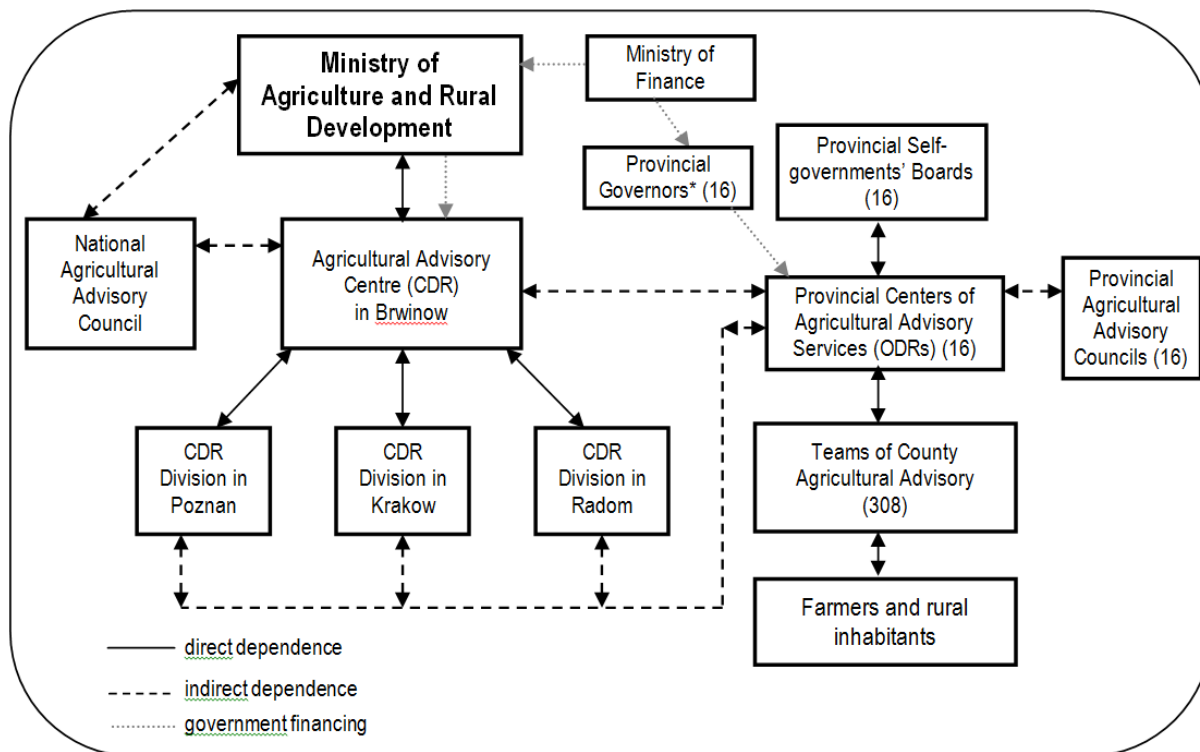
Ministry of Agriculture and Rural Development

Ministry of Finance

Provincial Governors* (16)

Provincial Self-governments' Boards (16)

National Agricultural Advisory Council

Agricultural Advisory Centre (CDR) in Brwinow

Provincial Centers of Agricultural Advisory Services (ODRs) (16)

Provincial Agricultural Advisory Councils (16)

CDR Division in Poznan

CDR Division in Krakow

CDR Division in Radom

Teams of County Agricultural Advisory (308)

Farmers and rural inhabitants

direct dependence

indirect dependence

government financing